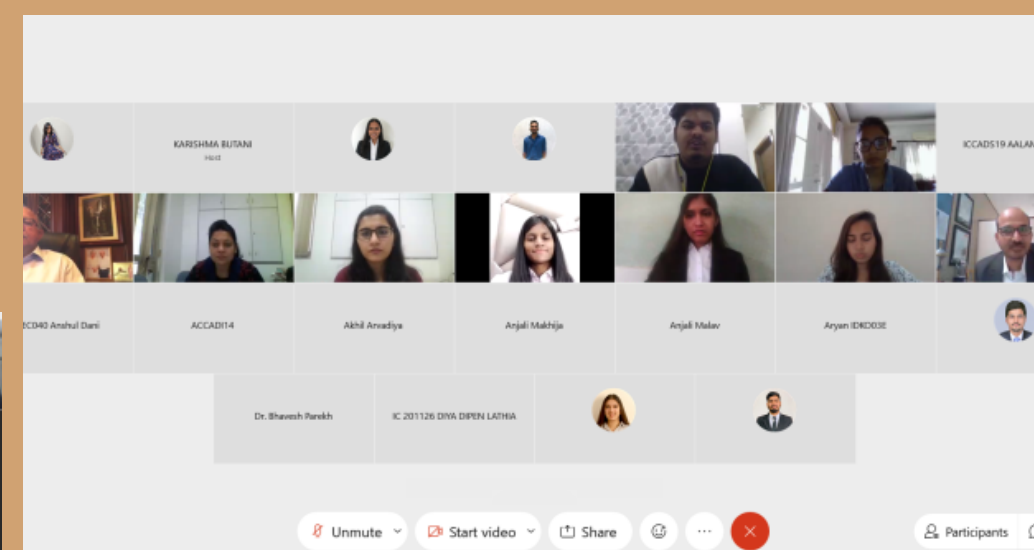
KARISHMA BUTANI
Host

ICCAD519 AALAM

EC040 Anshul Dani

ACCADI14

Akhil Arvadiya

Anjali Makhija

Anjali Malav

Aryan IDKD03E

Dr. Bhavesh Parekh

IC 201126 DIYA DIPEN LATHIA

Unmute

Start video

Share

...

Participants